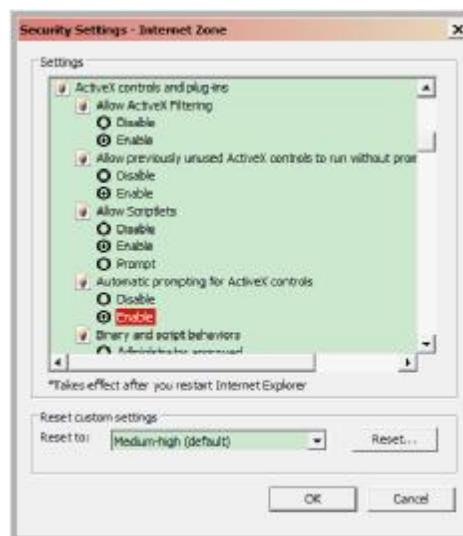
Security Settings - Internet Zone

Settings

ActiveX controls and plug-ins
Allow ActiveX Filtering
Disable
Enable
Allow previously unused ActiveX controls to run without prom
Disable
Enable
Allow Scriptlets
Disable
Enable
Prompt
Automatic prompting for ActiveX controls
Disable
Enable
Binary and script behaviors
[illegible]

*Takes effect after you restart Internet Explorer

Reset custom settings
Reset to: Medium-high (default)
Reset...

OK
Cancel